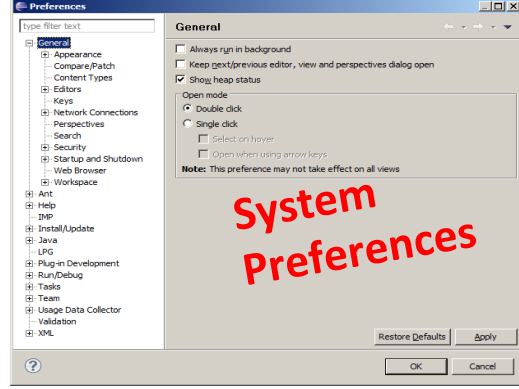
Preferences

type filter text

General
Appearance
Compare/Patch
Content Types
Editors
Keys
Network Connections
Perspectives
Search
Security
Startup and Shutdown
Web Browser
Workspace
Ant
Help
IMP
Install/Update
Java
LPG
Plug-in Development
Run/Debug
Tasks
Team
Usage Data Collector
Validation
XML

General

Always run in background
Keep next/previous editor, view and perspectives dialog open
Show heap status

Open mode
Double click
Single click
Select on hover
Open when using arrow keys
Note: This preference may not take effect on all views

System Preferences

Restore Defaults
Apply

OK
Cancel